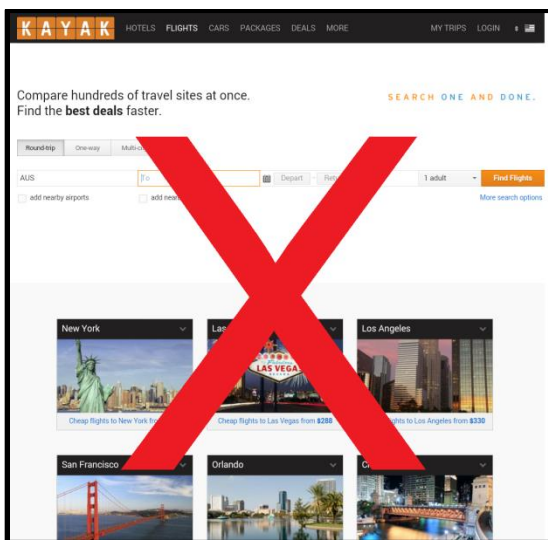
KAYAK HOTELS FLIGHTS CARS PACKAGES DEALS MORE MY TRIPS LOGIN

Compare hundreds of travel sites at once.
Find the **best deals** faster.

SEARCH ONE AND DONE.

Round-trip One-way Multi-ci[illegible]

AUS To Depart Ret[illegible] 1 adult Find Flights

add nearby airports add near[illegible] More search options

New York

Cheap flights to New York fro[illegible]

Las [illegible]

LAS VEGAS

Cheap flights to Las Vegas from $288

Los Angeles

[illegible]ghts to Los Angeles from $330

San Francisco

Orlando

C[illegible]